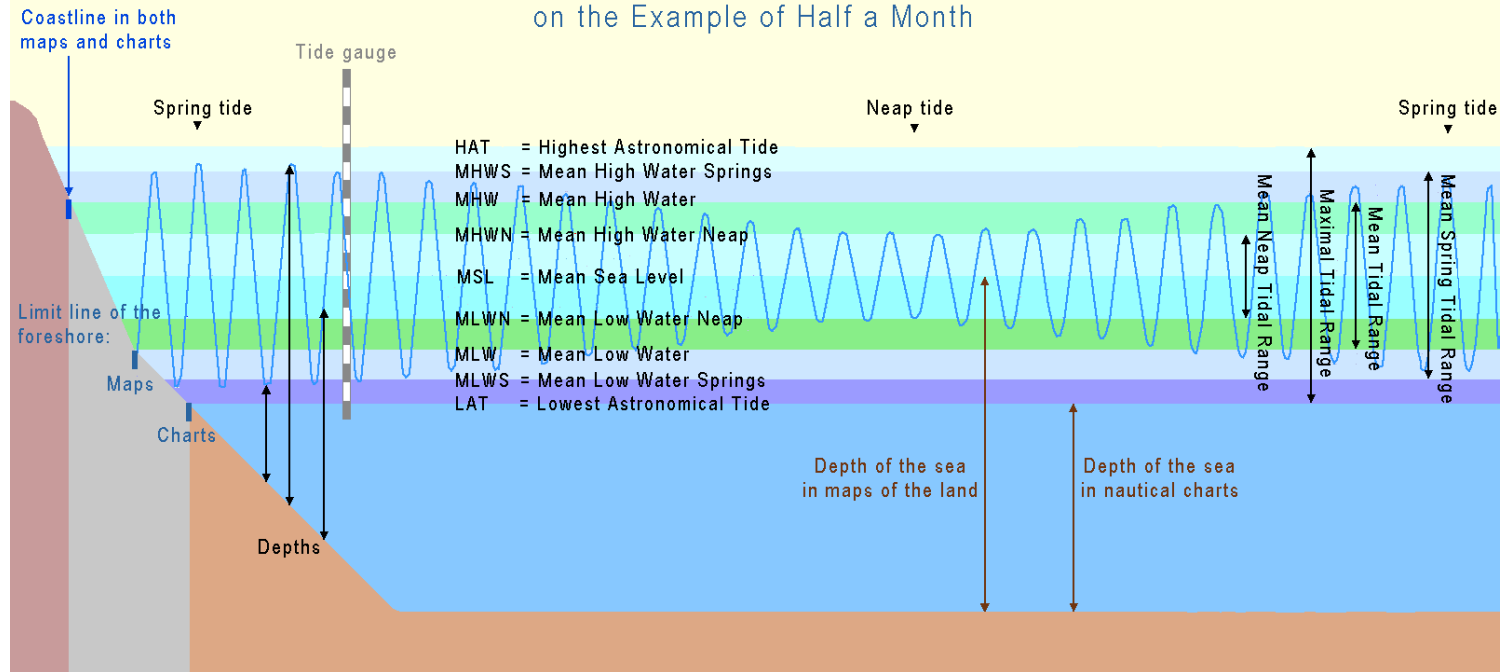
on the Example of Half a Month

Coastline in both maps and charts

Tide gauge

Spring tide

Neap tide

Spring tide

HAT = Highest Astronomical Tide
MHWS = Mean High Water Springs
MHW = Mean High Water
MHWN = Mean High Water Neap
MSL = Mean Sea Level
MLWN = Mean Low Water Neap
MLW = Mean Low Water
MLWS = Mean Low Water Springs
LAT = Lowest Astronomical Tide

Mean Neap Tidal Range

Maximal Tidal Range

Mean Tidal Range

Mean Spring Tidal Range

Limit line of the foreshore:

Maps

Charts

Depths

Depth of the sea in maps of the land

Depth of the sea in nautical charts